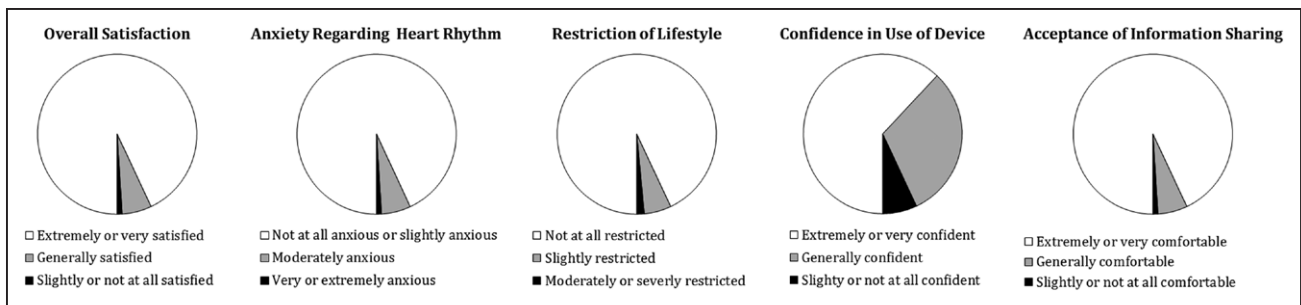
Overall Satisfaction

□ Extremely or very satisfied
■ Generally satisfied
■ Slightly or not at all satisfied

Anxiety Regarding Heart Rhythm

□ Not at all anxious or slightly anxious
■ Moderately anxious
■ Very or extremely anxious

Restriction of Lifestyle

□ Not at all restricted
■ Slightly restricted
■ Moderately or severly restricted

Confidence in Use of Device

□ Extremely or very confident
■ Generally confident
■ Slighty or not at all confident

Acceptance of Information Sharing

□ Extremely or very comfortable
■ Generally comfortable
■ Slightly or not at all comfortable